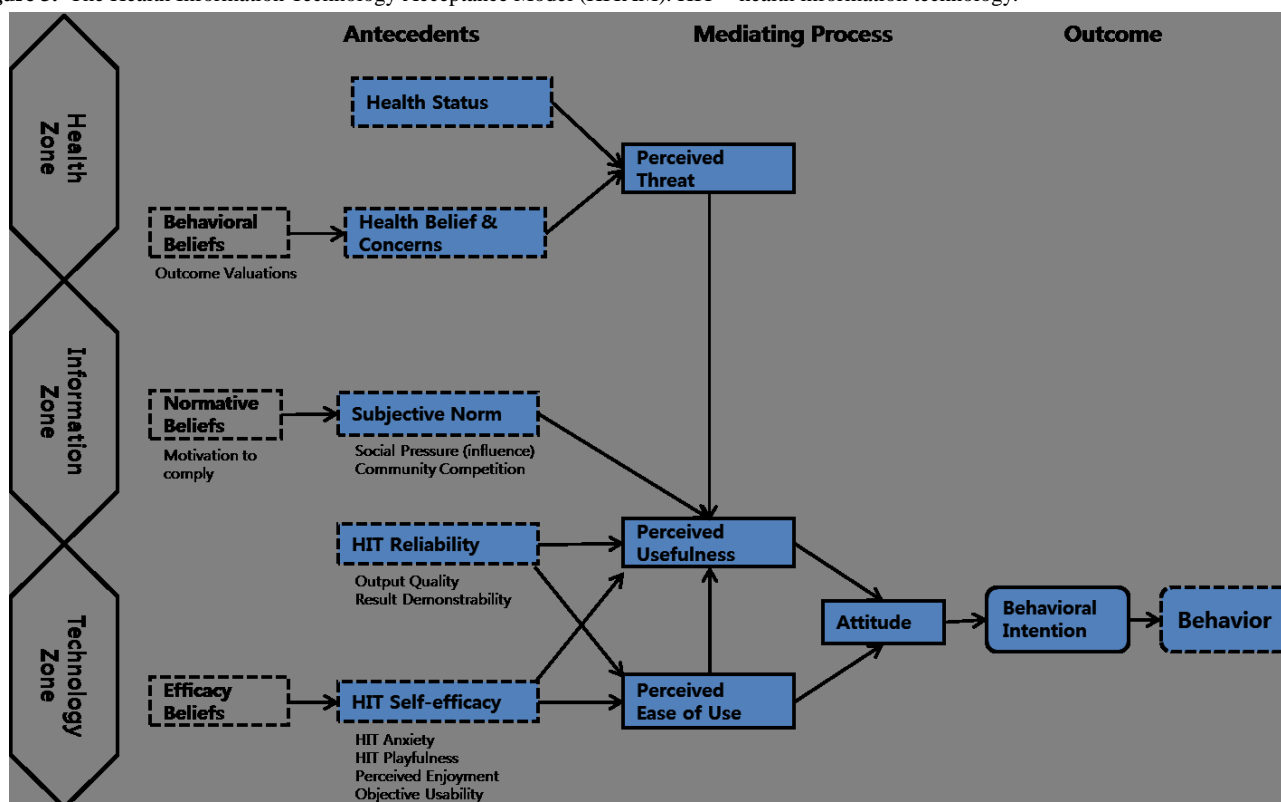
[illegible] The Health Information Technology Acceptance Model (HITAM). HIT = health information technology.

Antecedents

Mediating Process

Outcome

Health Zone

Information Zone

Technology Zone

Health Status

Perceived Threat

Behavioral Beliefs

Outcome Valuations

Health Belief & Concerns

Normative Beliefs

Motivation to comply

Subjective Norm

Social Pressure (influence)
Community Competition

HIT Reliability

Output Quality
Result Demonstrability

Perceived Usefulness

Attitude

Behavioral Intention

Behavior

Efficacy Beliefs

HIT Self-efficacy

HIT Anxiety
HIT Playfulness
Perceived Enjoyment
Objective Usability

Perceived Ease of Use